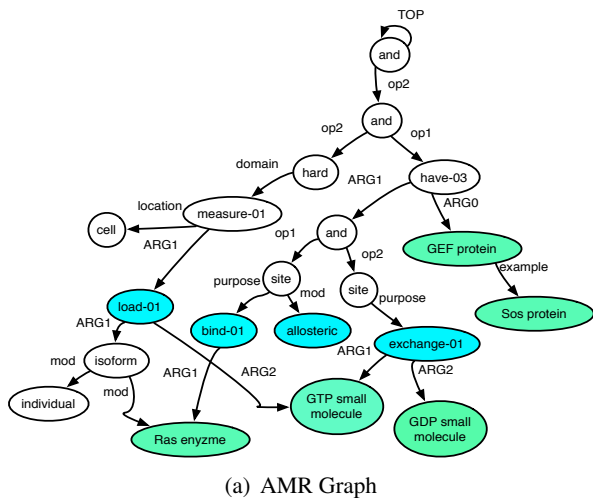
TOP

and

op2

and

op2

op1

domain

hard

ARG1

have-03

location

measure-01

ARG0

cell

ARG1

op1

and

op2

GEF protein

purpose

site

mod

site

example

purpose

load-01

bind-01

allosteric

Sos protein

ARG1

ARG1

exchange-01

mod

isoform

ARG1

ARG2

ARG2

mod

individual

GTP small molecule

GDP small molecule

Ras enzyme

(a) AMR Graph